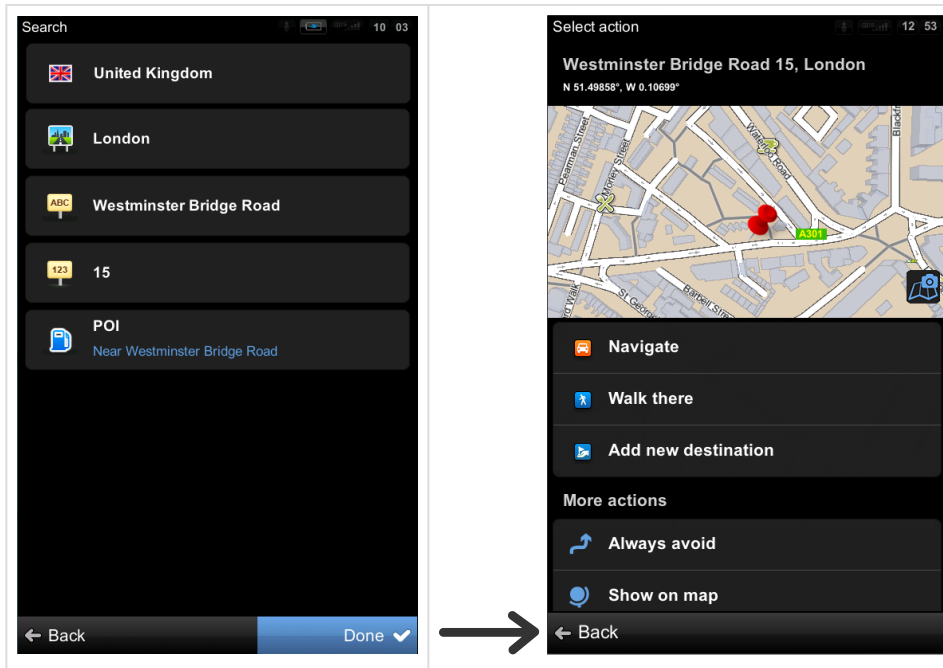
Search 10 03

ABC

123

United Kingdom

London

Westminster Bridge Road

15

POI
Near Westminster Bridge Road

Back

Done

Select action 12 53

Westminster Bridge Road 15, London
N 51.49858°, W 0.10699°

Gerridge Street
Morley Street
Waterloo Road
A301
Blackfriars
St George
Barkhill Street
Road Walk

Navigate

Walk there

Add new destination

More actions

Always avoid

Show on map

Back